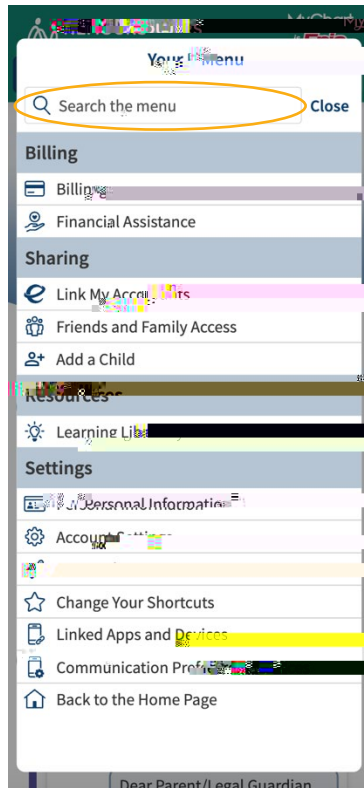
MyChart

Your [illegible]enu

Search the menu

Close

Billing

Billi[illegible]

Financial Assistance

Sharing

Link My Acc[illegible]ts

Friends and Family Access

Add a Child

Resources

Learning Li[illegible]

Settings

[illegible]Personal Informatio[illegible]

Accou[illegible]

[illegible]

Change Your Shortcuts

Linked Apps and Devices

Communication Pref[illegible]

Back to the Home Page

Dear Parent/Legal Guardian